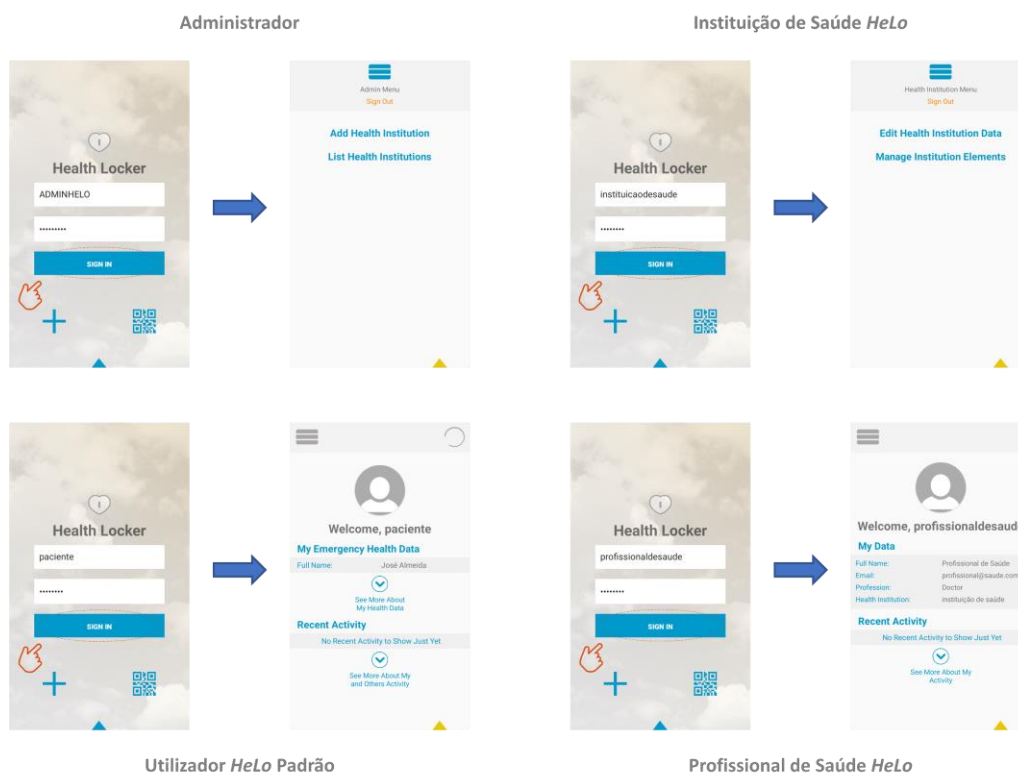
Administrador

Health Locker

ADMINHELO

.........

SIGN IN

Admin Menu

Sign Out

Add Health Institution

List Health Institutions

Instituição de Saúde *HeLo*

Health Locker

instituicaodesaude

........

SIGN IN

Health Institution Menu

Sign Out

Edit Health Institution Data

Manage Institution Elements

Health Locker

paciente

........

SIGN IN

Welcome, paciente

My Emergency Health Data

Full Name: José Almeida

See More About My Health Data

Recent Activity

No Recent Activity to Show Just Yet

See More About My and Others Activity

Utilizador *HeLo* Padrão

Health Locker

profissionaldesaude

........

SIGN IN

Welcome, profissionaldesaud

My Data

Full Name: Profissional de Saúde

Email: profissional@saude.com

Profession: Doctor

Health Institution: instituição de saúde

Recent Activity

No Recent Activity to Show Just Yet

See More About My Activity

Profissional de Saúde *HeLo*